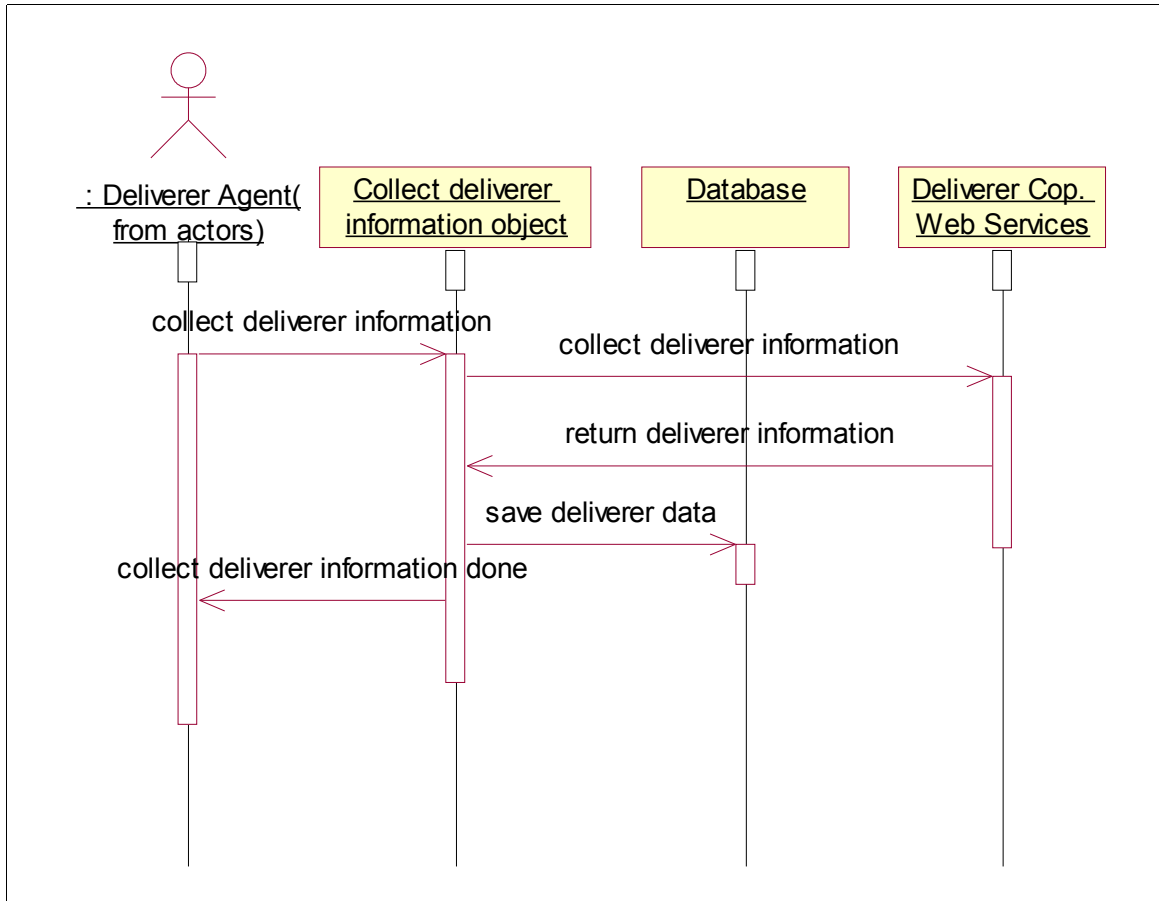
: Deliverer Agent( from actors)

Collect deliverer information object

Database

Deliverer Cop. Web Services

collect deliverer information

collect deliverer information

return deliverer information

save deliverer data

collect deliverer information done